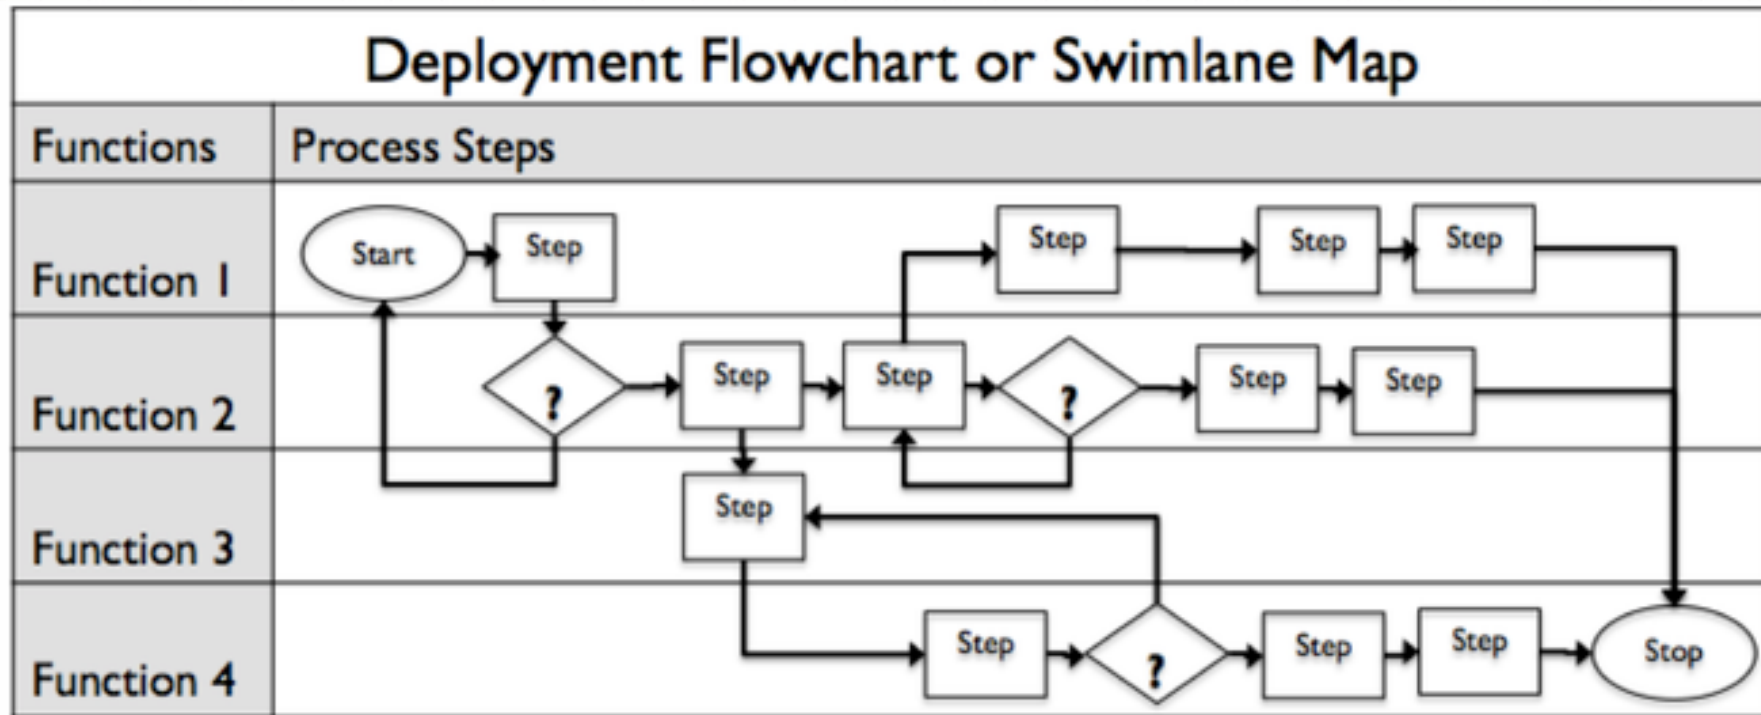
Deployment Flowchart or Swimlane Map

| Functions | Process Steps |
|---|---|
| Function 1 | Start, Step, Step, Step, Step |
| Function 2 | ?, Step, Step, ?, Step, Step |
| Function 3 | Step |
| Function 4 | Step, ?, Step, Step, Stop |